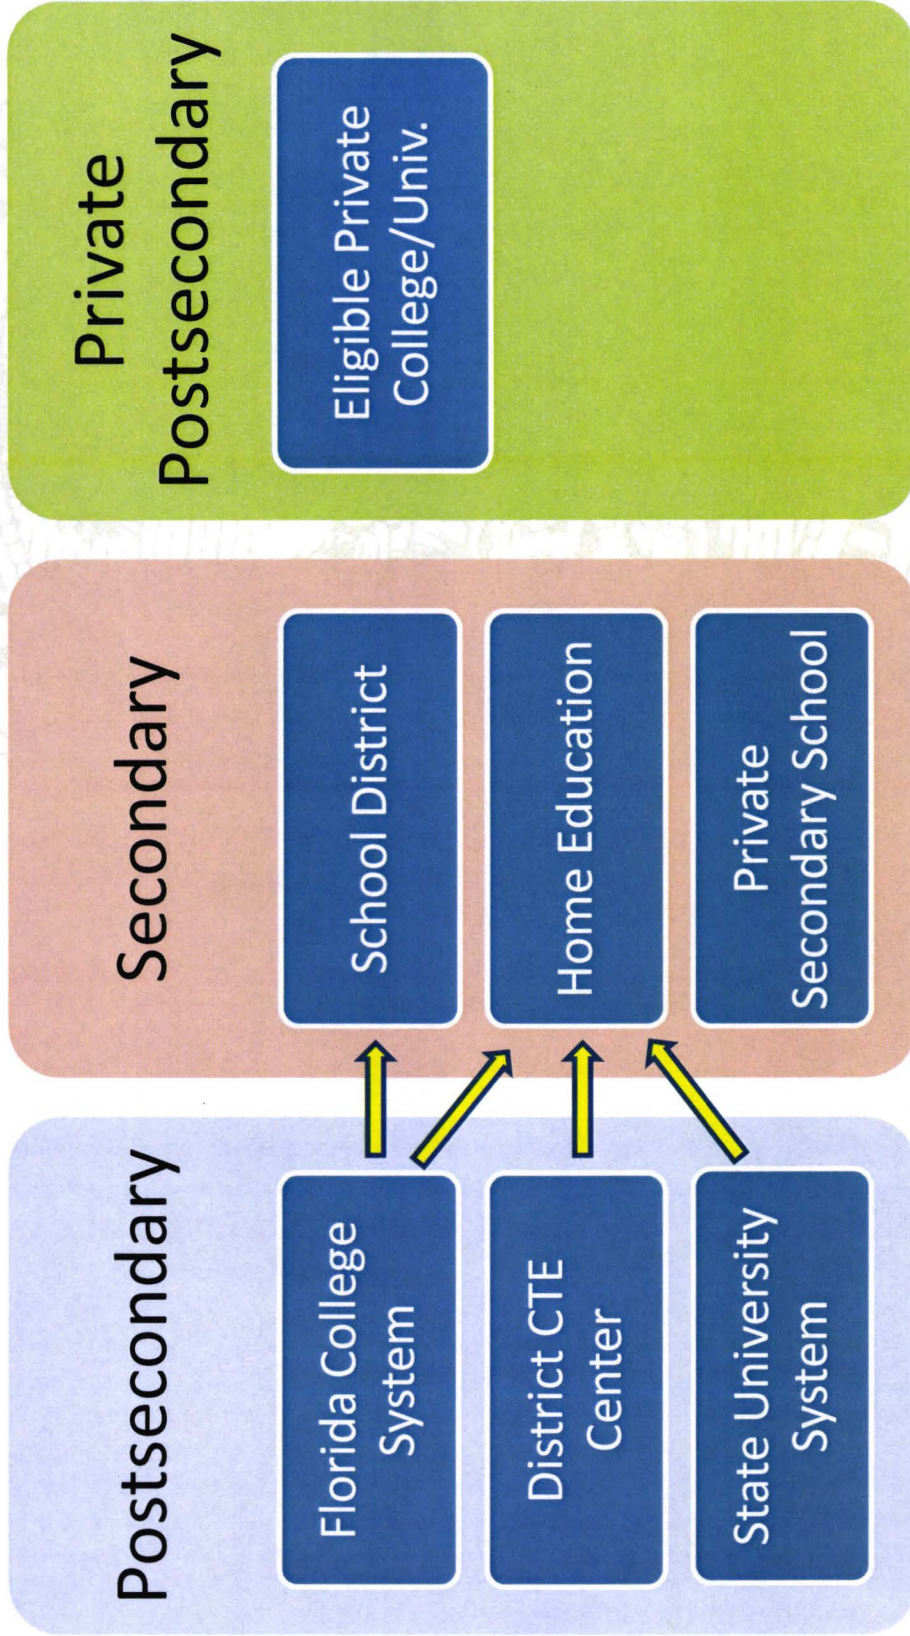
Postsecondary

Florida College System

District CTE Center

State University System

Secondary

School District

Home Education

Private Secondary School

Private Postsecondary

Eligible Private College/Univ.